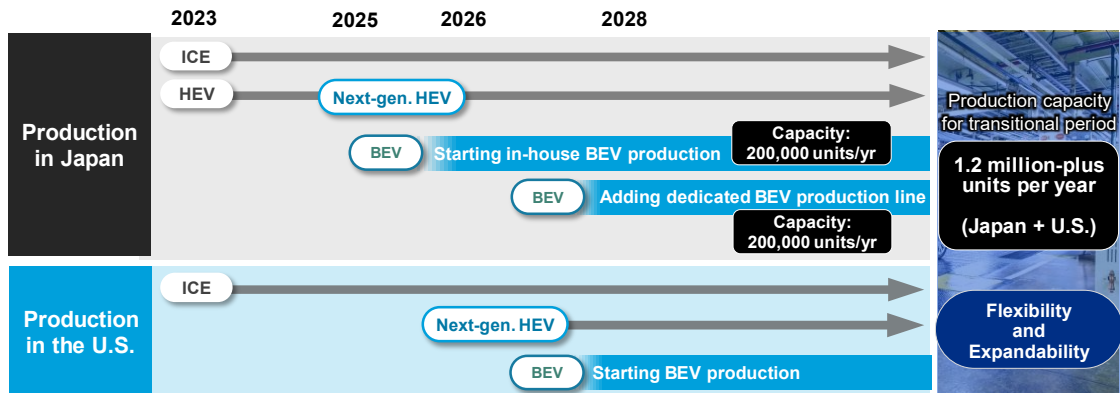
2023
2025
2026
2028

Production in Japan

ICE

HEV

Next-gen. HEV

BEV

Starting in-house BEV production

Capacity: 200,000 units/yr

BEV

Adding dedicated BEV production line

Capacity: 200,000 units/yr

Production in the U.S.

ICE

Next-gen. HEV

BEV

Starting BEV production

Production capacity for transitional period

1.2 million-plus units per year

(Japan + U.S.)

Flexibility and Expandability